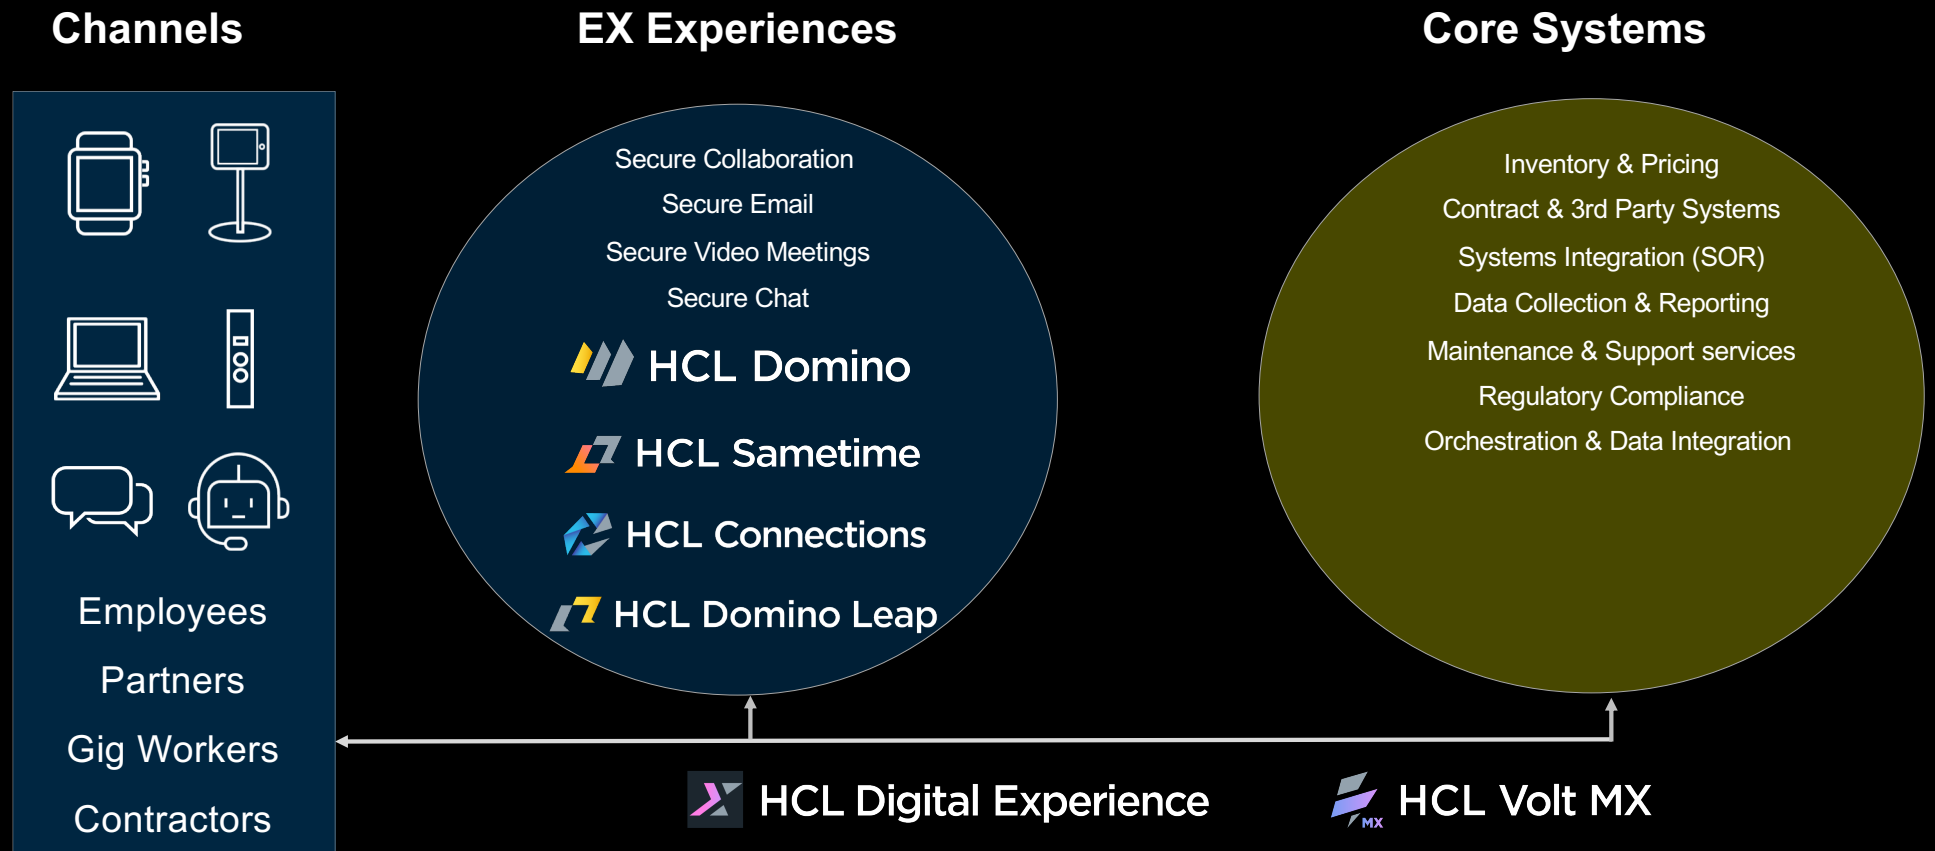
Channels

Employees

Partners

Gig Workers

Contractors

EX Experiences

Secure Collaboration

Secure Email

Secure Video Meetings

Secure Chat

HCL Domino

HCL Sametime

HCL Connections

HCL Domino Leap

Core Systems

Inventory & Pricing

Contract & 3rd Party Systems

Systems Integration (SOR)

Data Collection & Reporting

Maintenance & Support services

Regulatory Compliance

Orchestration & Data Integration

HCL Digital Experience

MX

HCL Volt MX